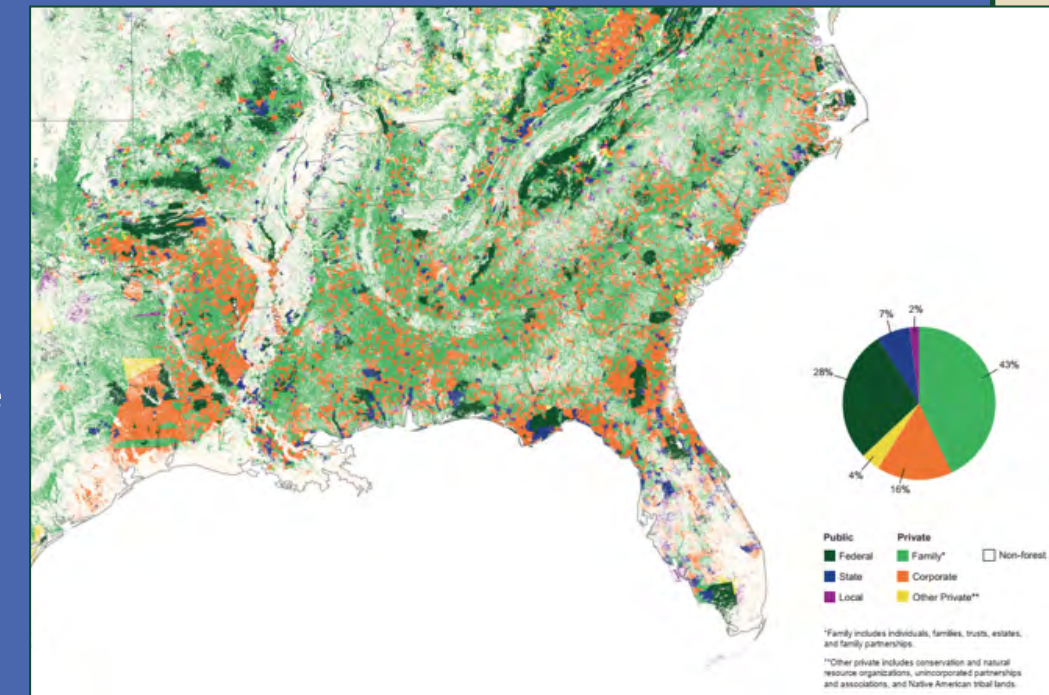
7%
2%
28%
43%
4%
16%

Public
Federal
State
Local

Private
Family*
Corporate
Other Private**

Non-forest

*Family includes individuals, families, trusts, estates, and family partnerships.

**Other private includes conservation and natural resource organizations, unincorporated partnerships and associations, and Native American tribal lands.